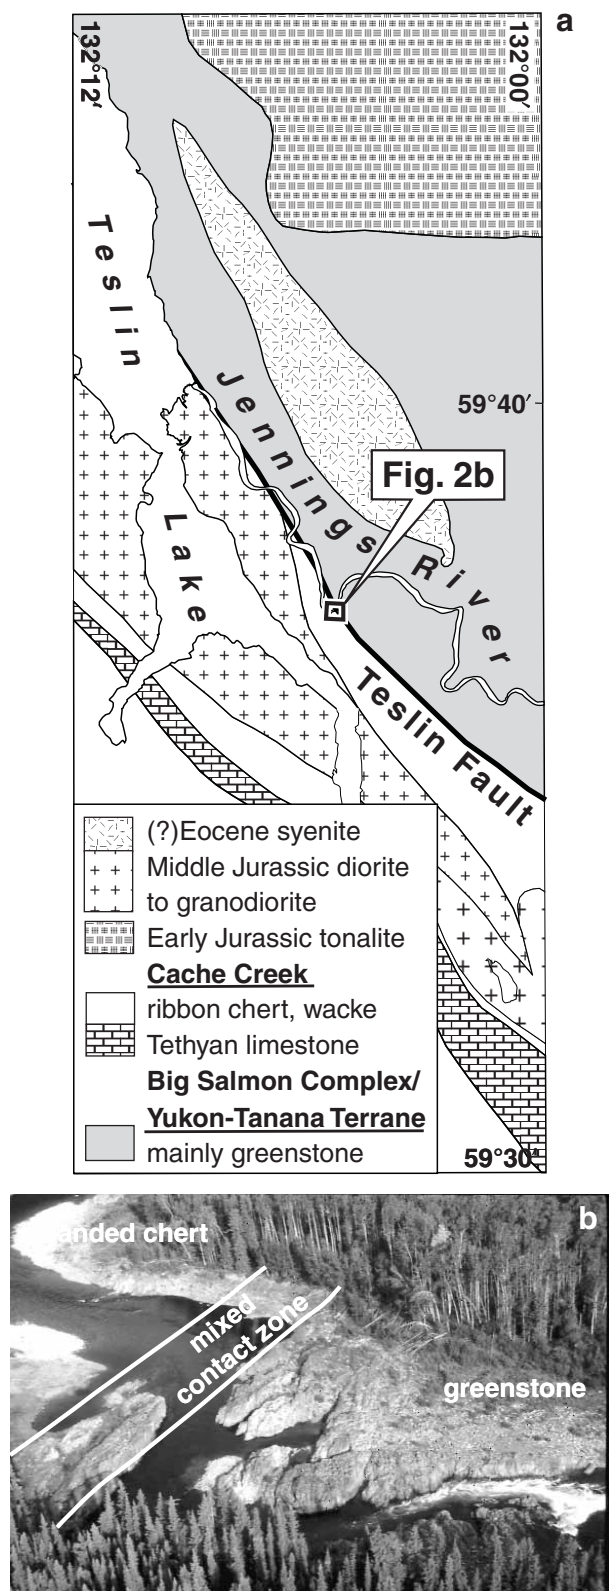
a

132°12′

132°00′

Teslin

59°40′

Jennings River

Fig. 2b

Lake

Teslin Fault

(?)Eocene syenite
Middle Jurassic diorite to granodiorite
Early Jurassic tonalite
Cache Creek
ribbon chert, wacke
Tethyan limestone
Big Salmon Complex/ Yukon-Tanana Terrane
mainly greenstone

59°30′

b

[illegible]anded chert

mixed contact zone

greenstone